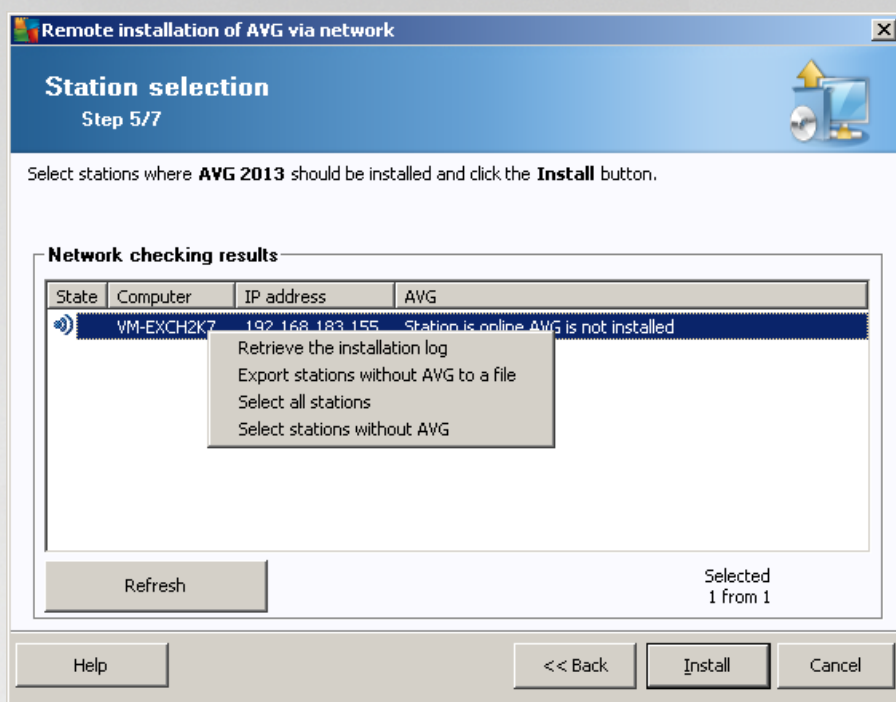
Remote installation of AVG via network

Station selection
Step 5/7

Select stations where **AVG 2013** should be installed and click the **Install** button.

Network checking results

| State | Computer | IP address | AVG |
|---|---|---|---|
| | VM-EXCH2K7 | 192.168.183.155 | Station is online AVG is not installed |

Retrieve the installation log
Export stations without AVG to a file
Select all stations
Select stations without AVG

Refresh

Selected
1 from 1

Help
<< Back
Install
Cancel